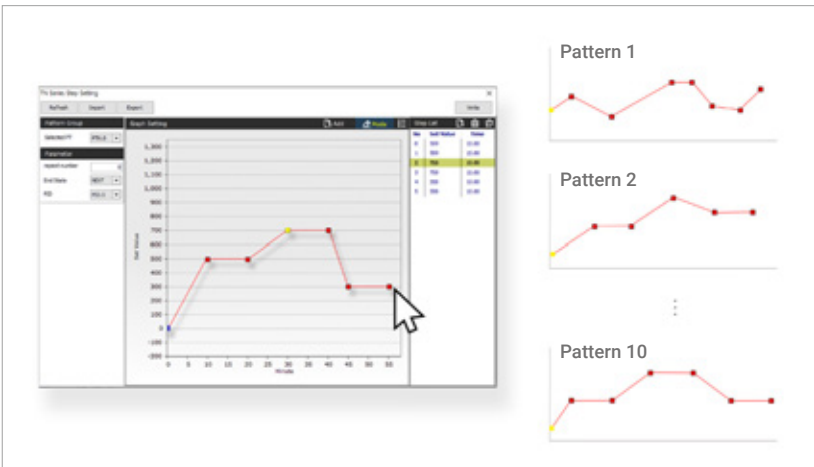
TN Series Step Setting

Refresh Import Export Write

Pattern Group

Selected PT PTN.1

Parameter

repeat number

End State RESET

PID PID.1

Graph Setting

Add Mode

1,300
1,200
1,100
1,000
900
800
700
600
500
400
300
200
100
0
-100
-200

Set Value

0 5 10 15 20 25 30 35 40 45 50

Minute

Step List

| No | Set Value | Time |
|---|---|---|
| 0 | 500 | 10:00 |
| 1 | 500 | 10:00 |
| 2 | 700 | 10:00 |
| 3 | 700 | 10:00 |
| 4 | 300 | 10:00 |
| 5 | 300 | 10:00 |

Pattern 1

Pattern 2

Pattern 10